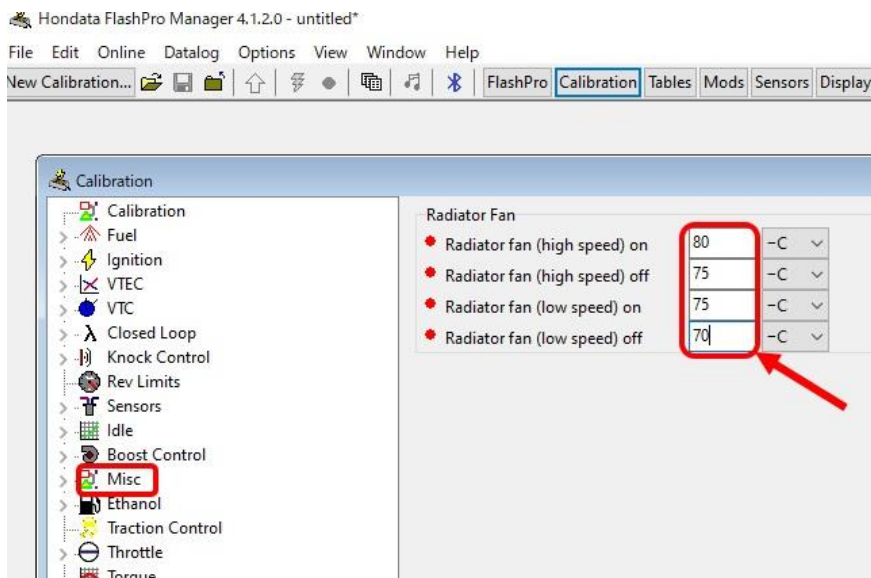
Hondata FlashPro Manager 4.1.2.0 - untitled*

File Edit Online Datalog Options View Window Help

New Calibration... FlashPro Calibration Tables Mods Sensors Display

Calibration

Calibration
Fuel
Ignition
VTEC
VTC
Closed Loop
Knock Control
Rev Limits
Sensors
Idle
Boost Control
Misc
Ethanol
Traction Control
Throttle
Torque

Radiator Fan

Radiator fan (high speed) on 80 ~C
Radiator fan (high speed) off 75 ~C
Radiator fan (low speed) on 75 ~C
Radiator fan (low speed) off 70 ~C